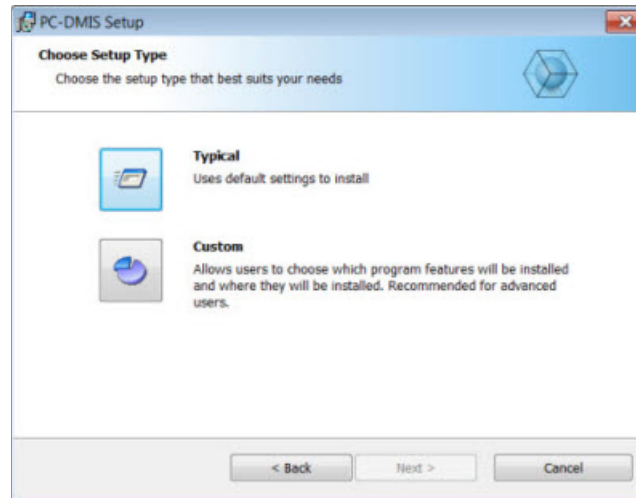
PC-DMIS Setup

Choose Setup Type

Choose the setup type that best suits your needs

Typical

Uses default settings to install

Custom

Allows users to choose which program features will be installed and where they will be installed. Recommended for advanced users.

< Back

Next >

Cancel